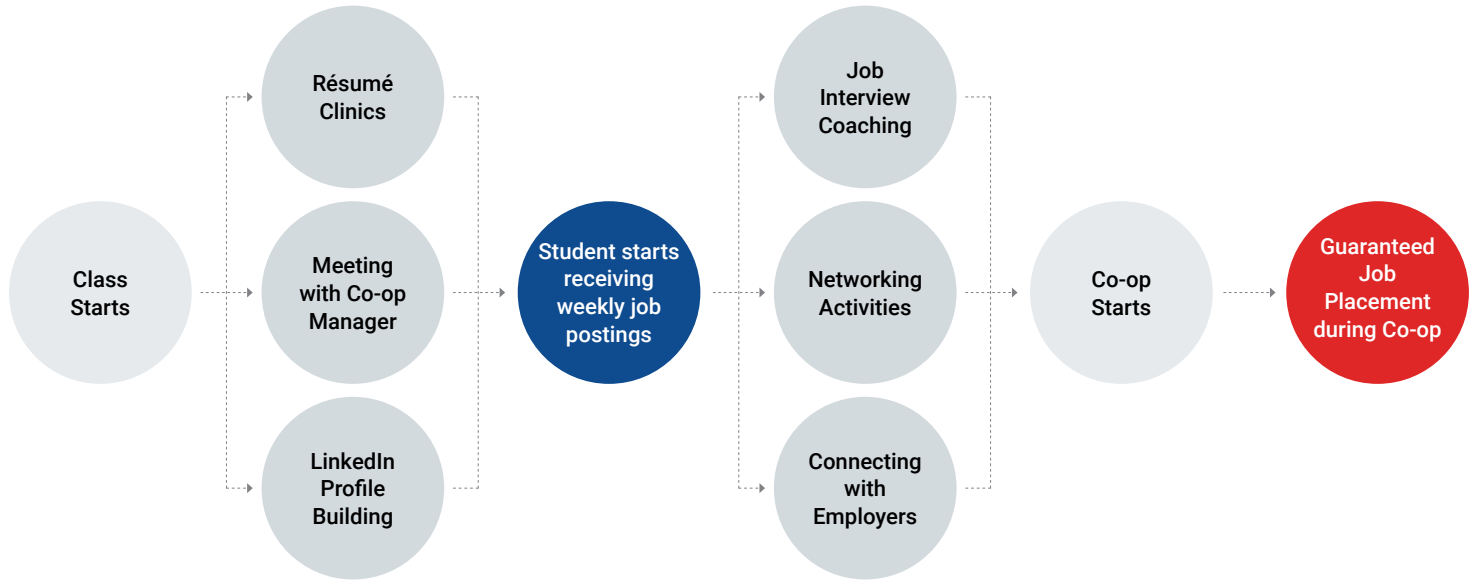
Class Starts

Résumé Clinics

Meeting with Co-op Manager

LinkedIn Profile Building

Student starts receiving weekly job postings

Job Interview Coaching

Networking Activities

Connecting with Employers

Co-op Starts

Guaranteed Job Placement during Co-op